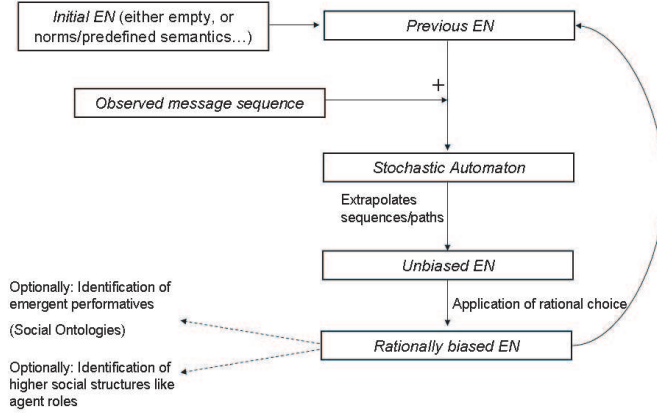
Initial EN (either empty, or norms/predefined semantics...)

Previous EN

+

Observed message sequence

Stochastic Automaton

Extrapolates sequences/paths

Unbiased EN

Application of rational choice

Optionally: Identification of emergent performatives

(Social Ontologies)

Rationally biased EN

Optionally: Identification of higher social structures like agent roles